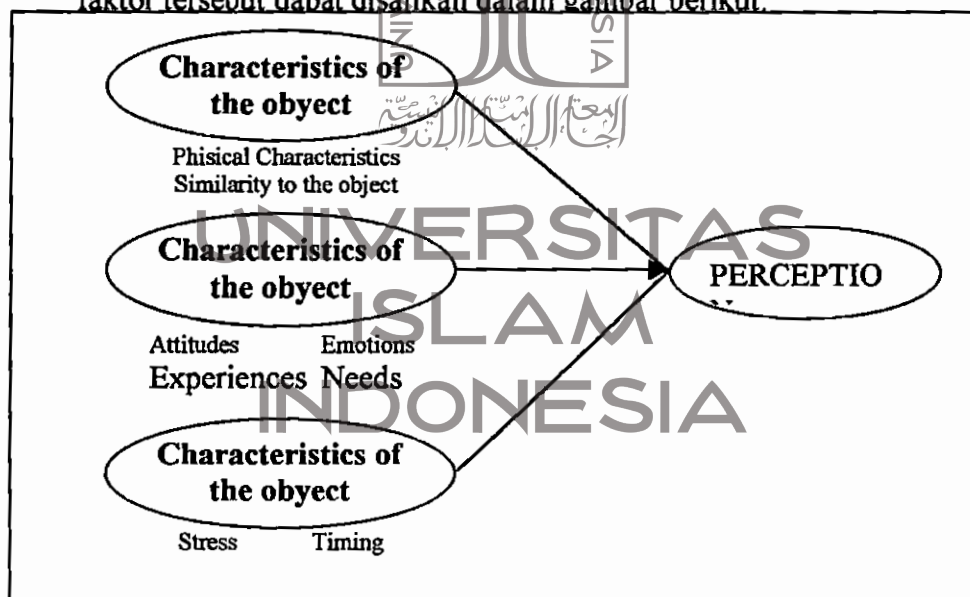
faktor tersebut dapat disajikan dalam gambar berikut.

Characteristics of the obyect

Phisical Characteristics
Similarity to the object

Characteristics of the obyect

Attitudes Emotions
Experiences Needs

Characteristics of the obyect

Stress Timing

PERCEPTIO N

UNIVERSITAS ISLAM INDONESIA